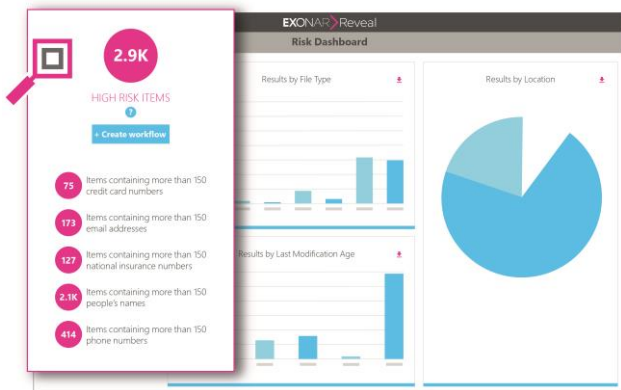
EXONAR Reveal

Risk Dashboard

2.9K

HIGH RISK ITEMS

?

+ Create workflow

75 Items containing more than 150 credit card numbers

173 Items containing more than 150 email addresses

127 Items containing more than 150 national insurance numbers

2.1K Items containing more than 150 people's names

414 Items containing more than 150 phone numbers

Results by File Type

Results by Location

Results by Last Modification Age